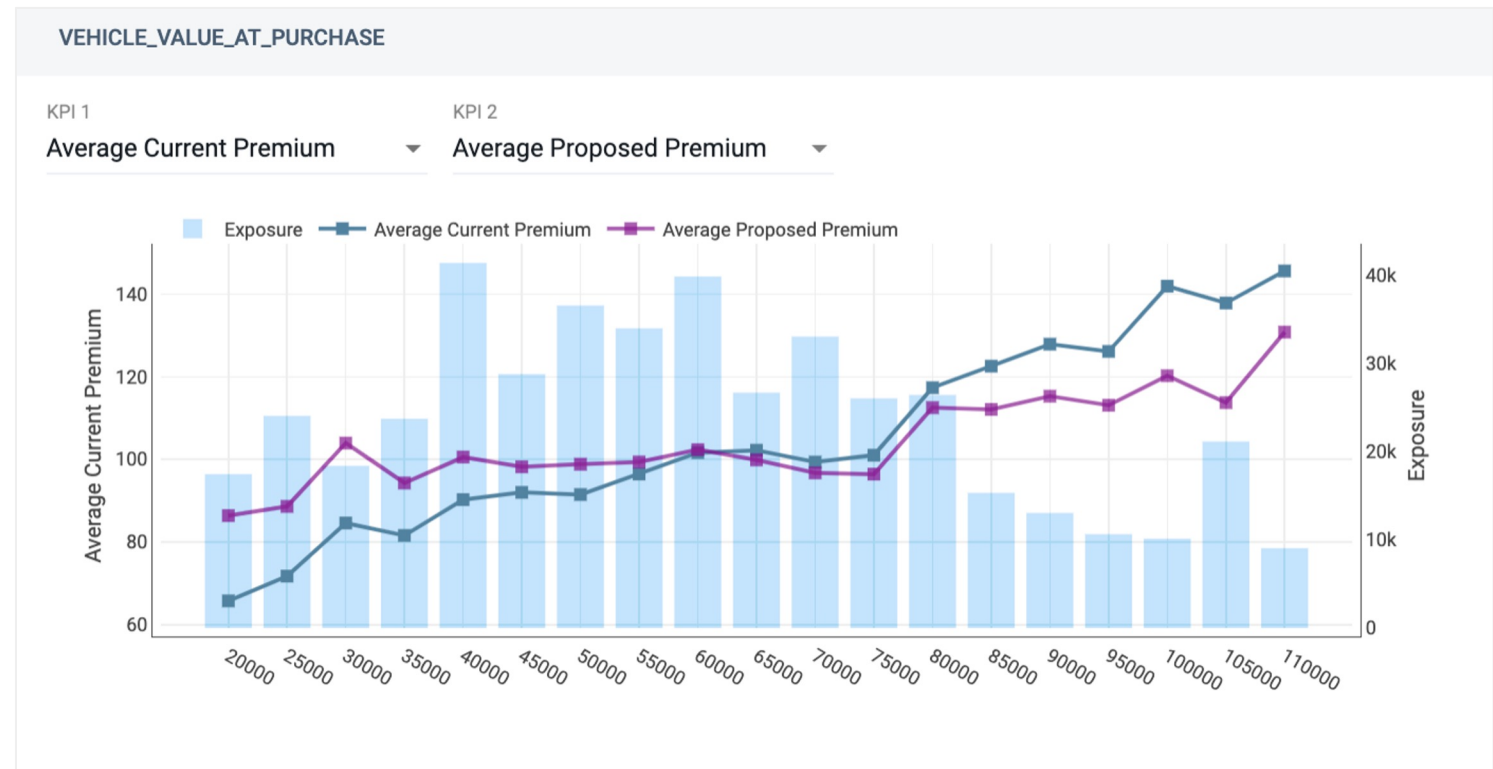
VEHICLE_VALUE_AT_PURCHASE

KPI 1
Average Current Premium

KPI 2
Average Proposed Premium

Exposure
Average Current Premium
Average Proposed Premium

Average Current Premium
140
120
100
80
60

Exposure
40k
30k
20k
10k
0

20000
25000
30000
35000
40000
45000
50000
55000
60000
65000
70000
75000
80000
85000
90000
95000
100000
105000
110000